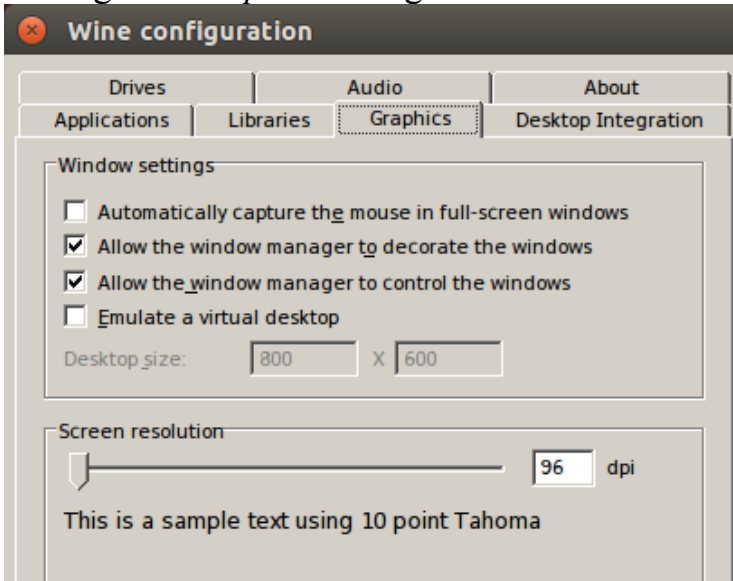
Wine configuration

Drives
Audio
About
Applications
Libraries
Graphics
Desktop Integration

Window settings

Automatically capture the mouse in full-screen windows
Allow the window manager to decorate the windows
Allow the window manager to control the windows
Emulate a virtual desktop

Desktop size: 800 X 600

Screen resolution

96 dpi

This is a sample text using 10 point Tahoma